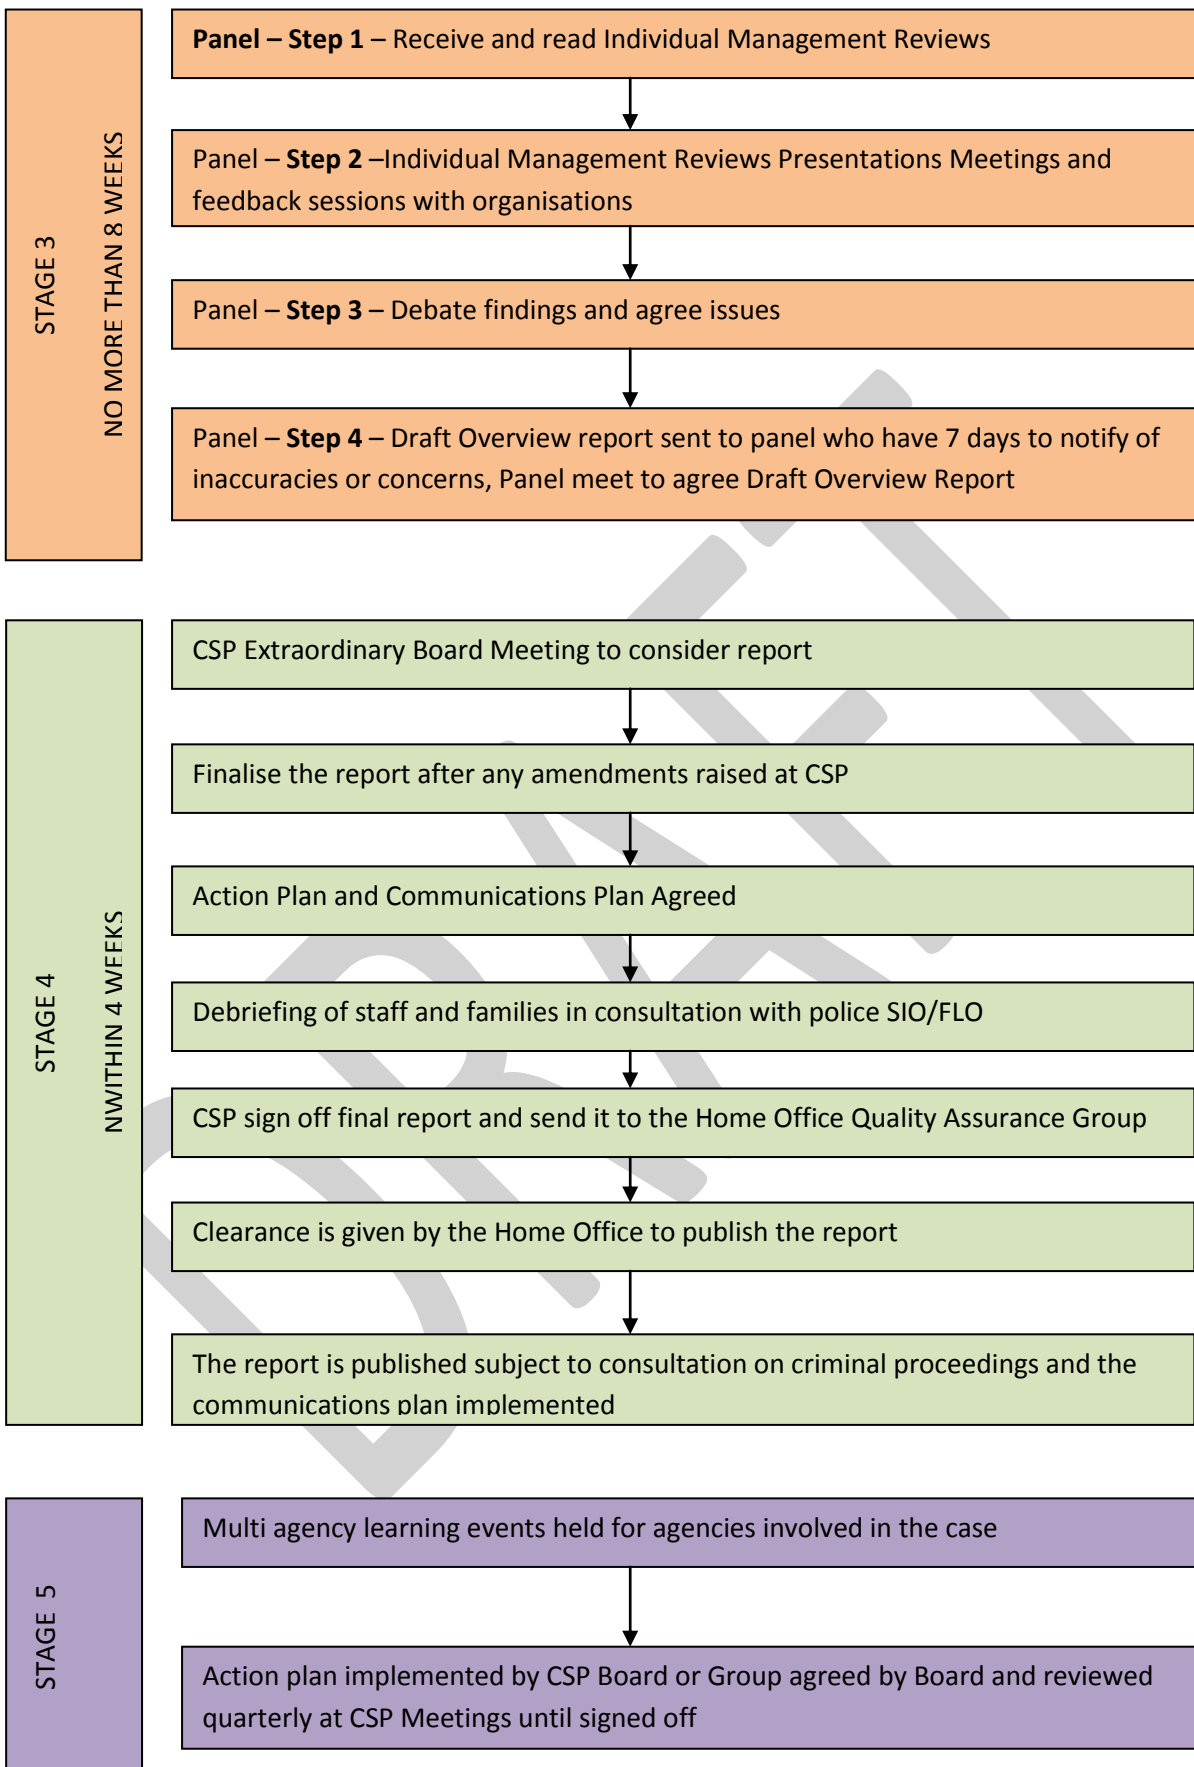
STAGE 3

NO MORE THAN 8 WEEKS

**Panel – Step 1** – Receive and read Individual Management Reviews

Panel – **Step 2** –Individual Management Reviews Presentations Meetings and feedback sessions with organisations

Panel – **Step 3** – Debate findings and agree issues

Panel – **Step 4** – Draft Overview report sent to panel who have 7 days to notify of inaccuracies or concerns, Panel meet to agree Draft Overview Report

STAGE 4

NWITHIN 4 WEEKS

CSP Extraordinary Board Meeting to consider report

Finalise the report after any amendments raised at CSP

Action Plan and Communications Plan Agreed

Debriefing of staff and families in consultation with police SIO/FLO

CSP sign off final report and send it to the Home Office Quality Assurance Group

Clearance is given by the Home Office to publish the report

The report is published subject to consultation on criminal proceedings and the communications plan implemented

STAGE 5

Multi agency learning events held for agencies involved in the case

Action plan implemented by CSP Board or Group agreed by Board and reviewed quarterly at CSP Meetings until signed off

DRAFT